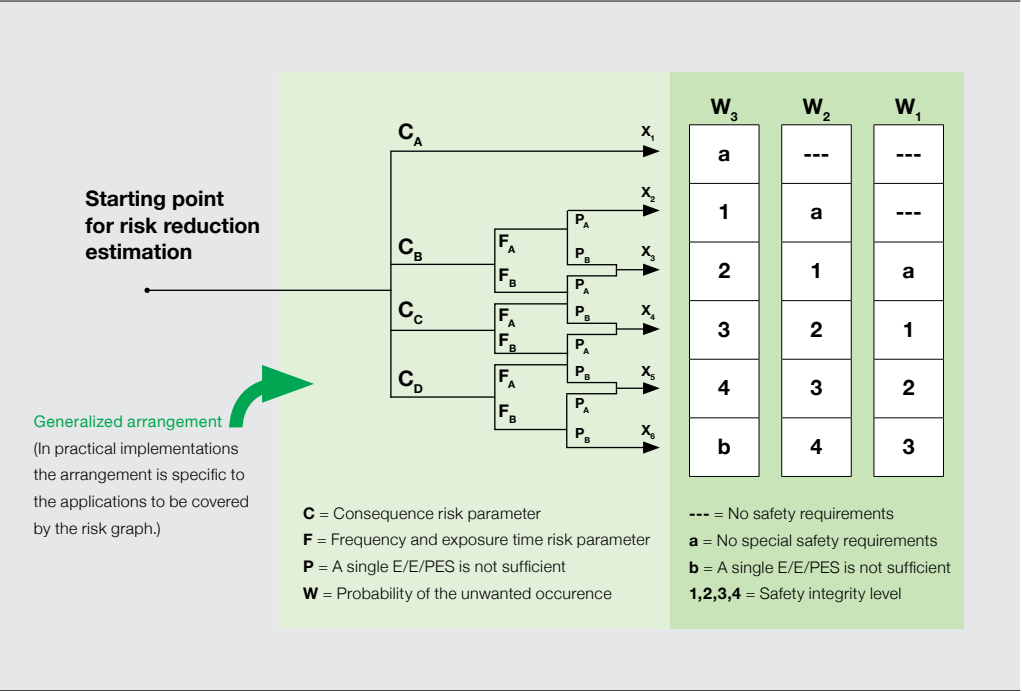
Starting point for risk reduction estimation

$C_A$

$C_B$

$C_C$

$C_D$

$F_A$
$F_B$
$F_A$
$F_B$
$F_A$
$F_B$

$P_A$
$P_B$
$P_A$
$P_B$
$P_A$
$P_B$
$P_A$
$P_B$

$X_1$
$X_2$
$X_3$
$X_4$
$X_5$
$X_6$

| $W_3$ | $W_2$ | $W_1$ |
|---|---|---|
| a | --- | --- |
| 1 | a | --- |
| 2 | 1 | a |
| 3 | 2 | 1 |
| 4 | 3 | 2 |
| b | 4 | 3 |

Generalized arrangement
(In practical implementations the arrangement is specific to the applications to be covered by the risk graph.)

**C** = Consequence risk parameter
**F** = Frequency and exposure time risk parameter
**P** = A single E/E/PES is not sufficient
**W** = Probability of the unwanted occurence

**---** = No safety requirements
**a** = No special safety requirements
**b** = A single E/E/PES is not sufficient
**1,2,3,4** = Safety integrity level